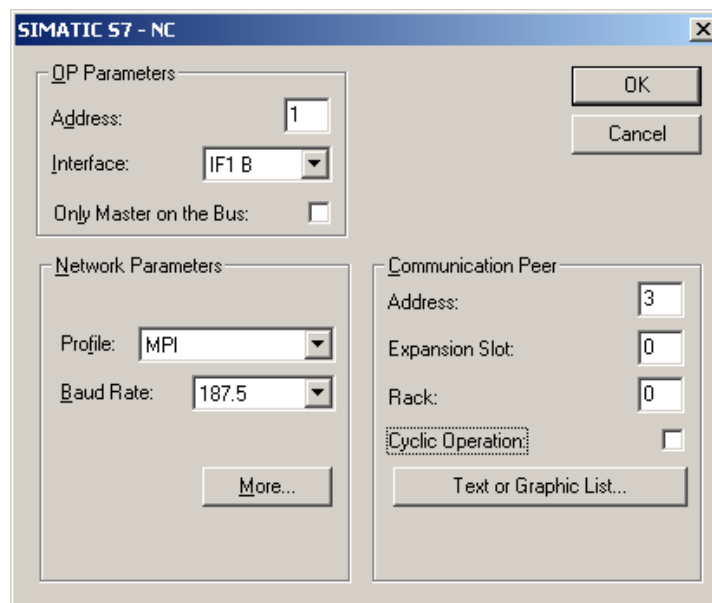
SIMATIC S7 - NC

OP Parameters

Address: 1

Interface: IF1 B

Only Master on the Bus:

OK

Cancel

Network Parameters

Profile: MPI

Baud Rate: 187.5

More...

Communication Peer

Address: 3

Expansion Slot: 0

Rack: 0

Cyclic Operation:

Text or Graphic List...